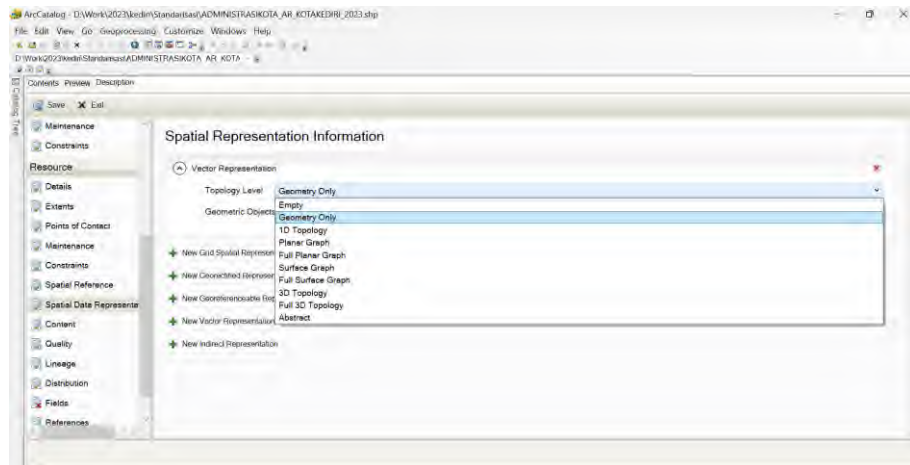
ArcCatalog - D:\Work\2023\kediri\Standarisasi\ADMINISTRASIKOTA_AR_KOTAKEDIRI_2023.shp

File Edit View Go Geoprocessing Customize Windows Help

D:\Work\2023\kediri\Standarisasi\ADMINISTRASIKOTA_AR_KOTA

Catalog Tree

Contents Preview Description

Save Exit

Maintenance
Constraints
Resource
Details
Extents
Points of Contact
Maintenance
Constraints
Spatial Reference
Spatial Data Representa
Content
Quality
Lineage
Distribution
Fields
References

Spatial Representation Information

Vector Representation

Topology Level Geometry Only

Geometric Objects

Empty
Geometry Only
1D Topology
Planar Graph
Full Planar Graph
Surface Graph
Full Surface Graph
3D Topology
Full 3D Topology
Abstract

New Grid Spatial Represen
New Georectified Represen
New Georeferenceable Rep
New Vector Representation
New Indirect Representation